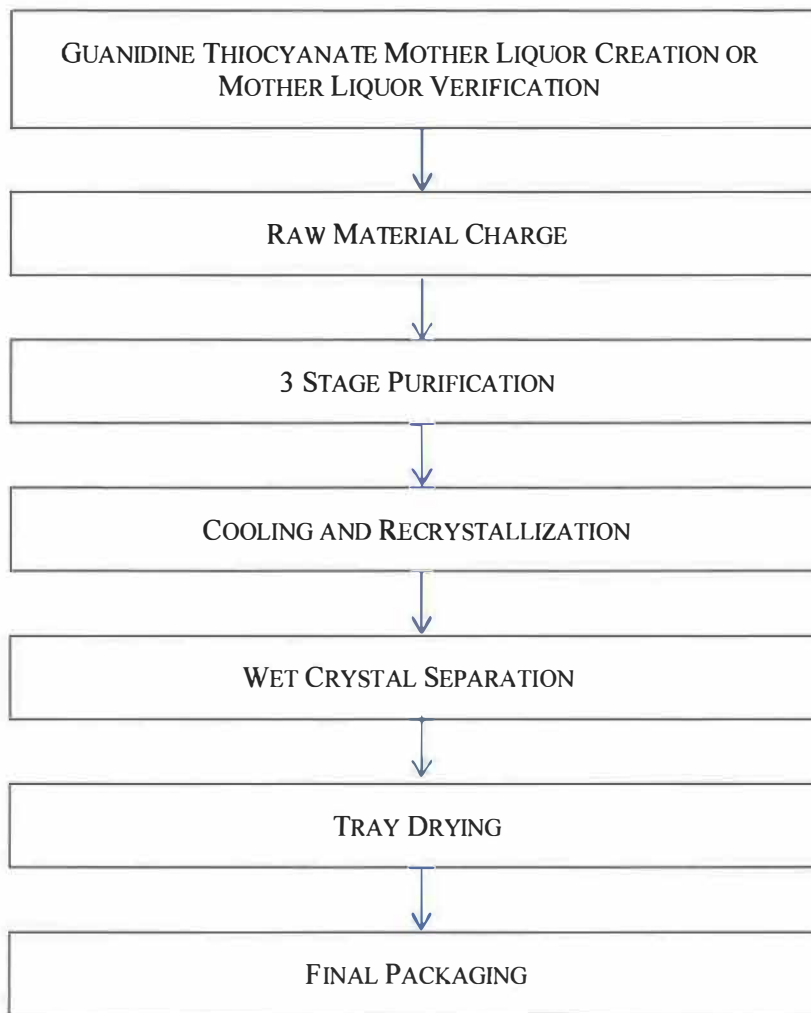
GUANIDINE THIOCYANATE MOTHER LIQUOR CREATION OR MOTHER LIQUOR VERIFICATION

RAW MATERIAL CHARGE

3 STAGE PURIFICATION

COOLING AND RECRYSTALLIZATION

WET CRYSTAL SEPARATION

TRAY DRYING

FINAL PACKAGING